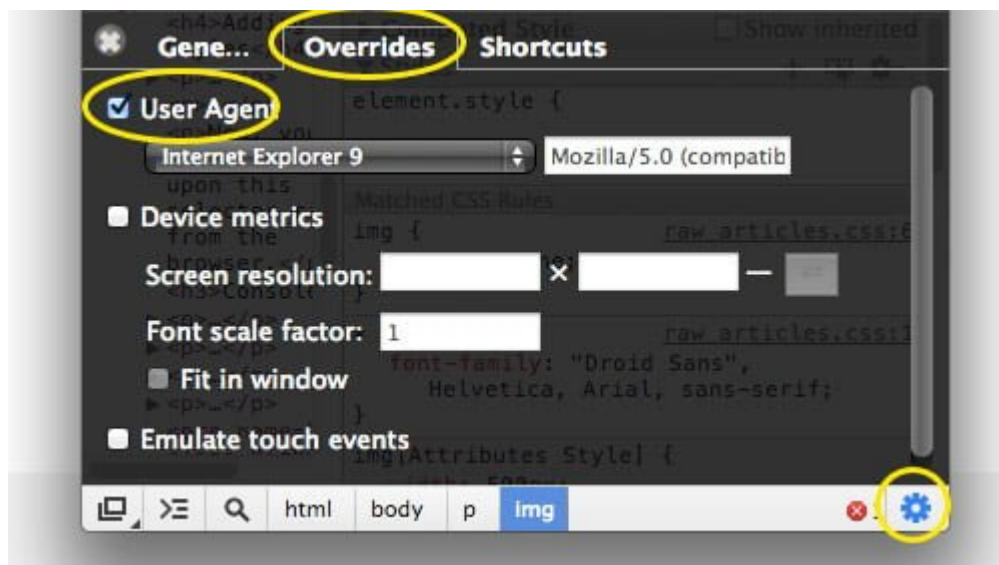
Gene... Overrides Shortcuts

User Agent

Internet Explorer 9

Mozilla/5.0 (compatib

Device metrics

Screen resolution: ×

Font scale factor: 1

Fit in window

Emulate touch events

element.style {

Matched CSS Rules

img {

raw_articles.css:6

}

raw_articles.css:1

font-family: "Droid Sans", Helvetica, Arial, sans-serif;

}

img[Attributes Style] {

html body p img